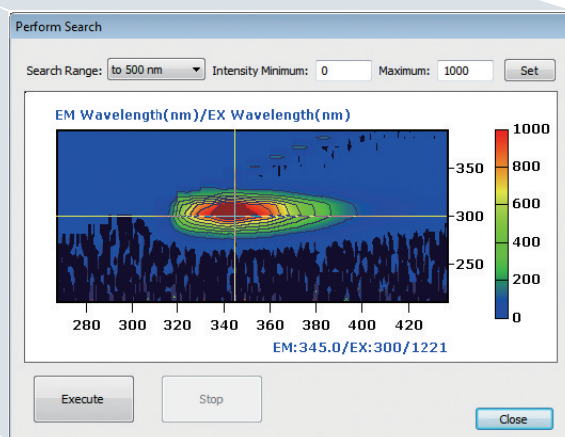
Perform Search

Search Range: to 500 nm Intensity Minimum: 0 Maximum: 1000 Set

EM Wavelength(nm)/EX Wavelength(nm)

350
300
250

1000
800
600
400
200
0

280 300 320 340 360 380 400 420

EM:345.0/EX:300/1221

Execute Stop Close